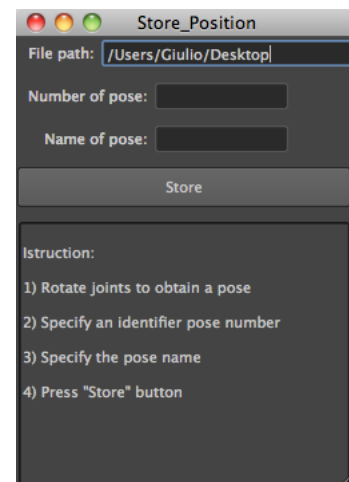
Store_Position

File path: /Users/Giulio/Desktop

Number of pose:

Name of pose:

Store

Istruction:

1) Rotate joints to obtain a pose

2) Specify an identifier pose number

3) Specify the pose name

4) Press "Store" button